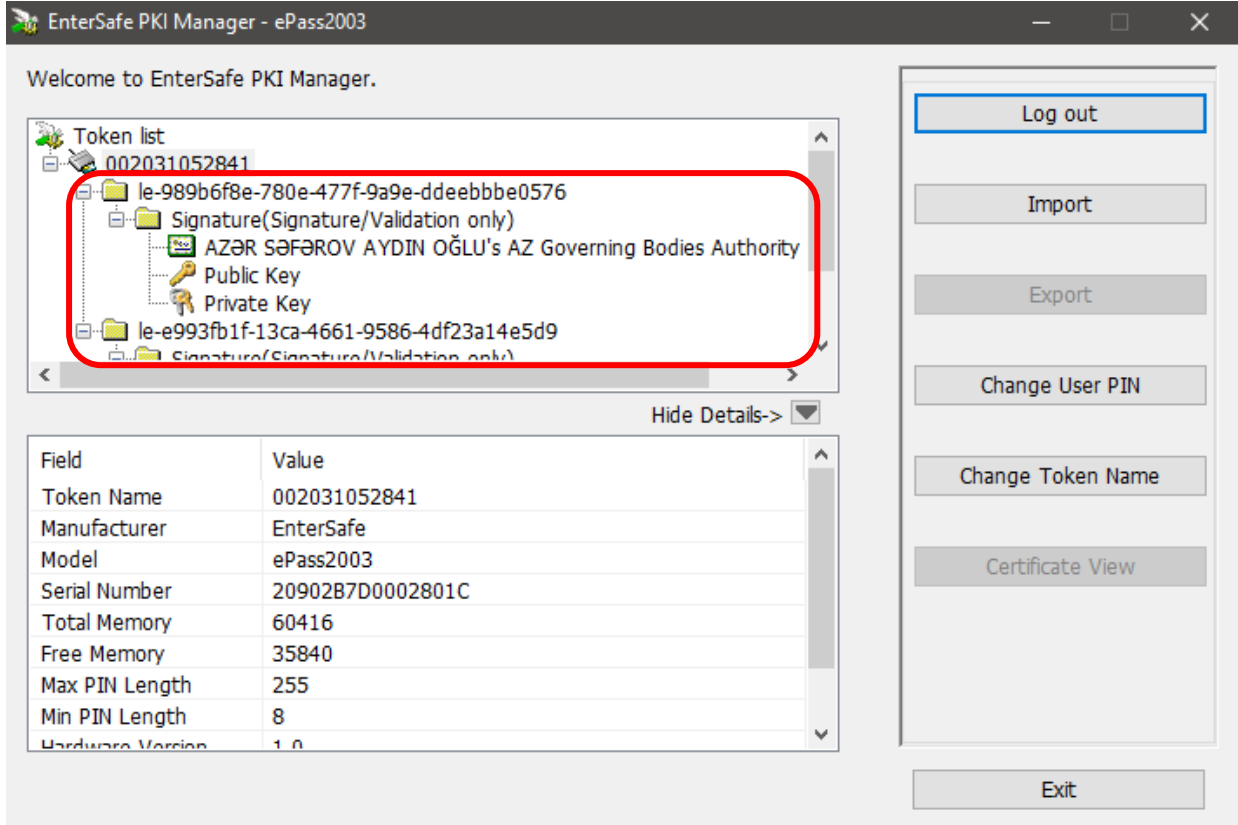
EnterSafe PKI Manager - ePass2003

Welcome to EnterSafe PKI Manager.

Token list
002031052841
le-989b6f8e-780e-477f-9a9e-ddeebbbe0576
Signature(Signature/Validation only)
AZƏR SƏFƏROV AYDIN OĞLU's AZ Governing Bodies Authority
Public Key
Private Key
le-e993fb1f-13ca-4661-9586-4df23a14e5d9
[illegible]

Hide Details->

| Field | Value |
|---|---|
| Token Name | 002031052841 |
| Manufacturer | EnterSafe |
| Model | ePass2003 |
| Serial Number | 20902B7D0002801C |
| Total Memory | 60416 |
| Free Memory | 35840 |
| Max PIN Length | 255 |
| Min PIN Length | 8 |
| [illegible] | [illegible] |

Log out
Import
Export
Change User PIN
Change Token Name
Certificate View
Exit